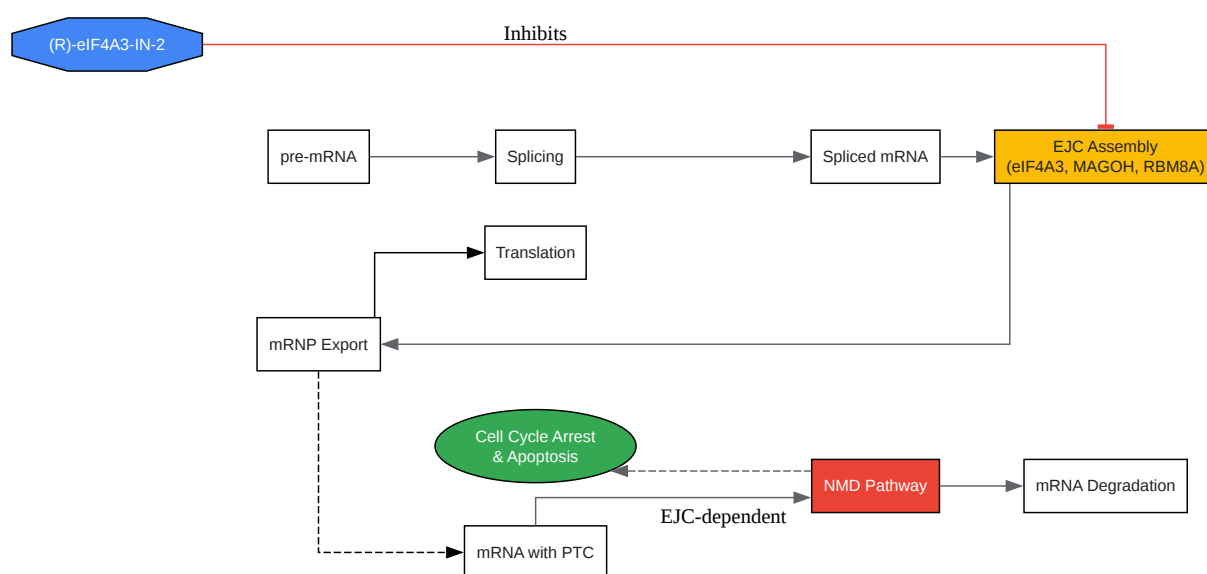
(R)-eIF4A3-IN-2

Inhibits

pre-mRNA

Splicing

Spliced mRNA

EJC Assembly
(eIF4A3, MAGOH, RBM8A)

Translation

mRNP Export

Cell Cycle Arrest
& Apoptosis

NMD Pathway

mRNA Degradation

EJC-dependent

mRNA with PTC